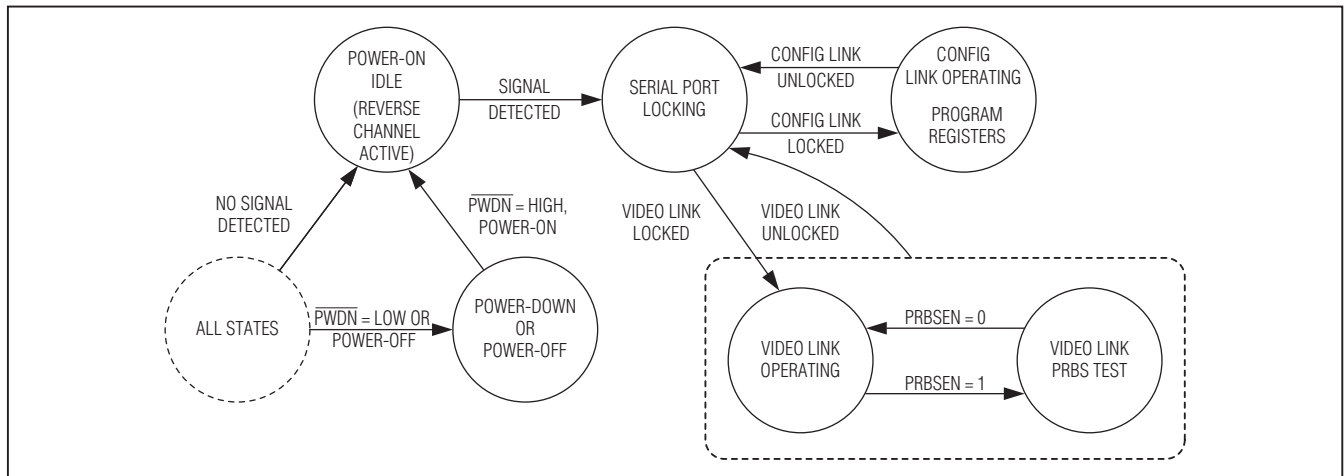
POWER-ON IDLE (REVERSE CHANNEL ACTIVE)

SIGNAL DETECTED

SERIAL PORT LOCKING

CONFIG LINK UNLOCKED

CONFIG LINK OPERATING

PROGRAM REGISTERS

CONFIG LINK LOCKED

NO SIGNAL DETECTED

$\overline{PWDN}$ = HIGH, POWER-ON

VIDEO LINK LOCKED

VIDEO LINK UNLOCKED

ALL STATES

$\overline{PWDN}$ = LOW OR POWER-OFF

POWER-DOWN OR POWER-OFF

PRBSEN = 0

VIDEO LINK OPERATING

VIDEO LINK PRBS TEST

PRBSEN = 1